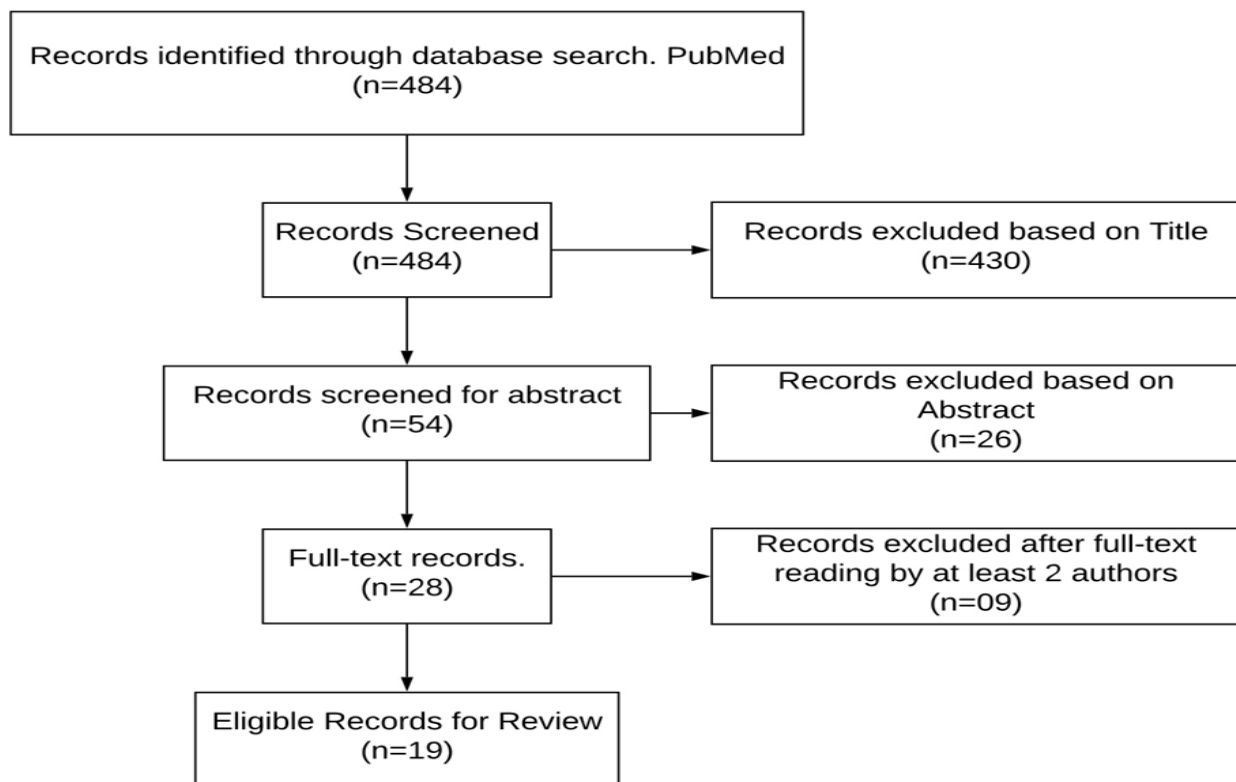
Records identified through database search. PubMed (n=484)

Records Screened (n=484)

Records excluded based on Title (n=430)

Records screened for abstract (n=54)

Records excluded based on Abstract (n=26)

Full-text records. (n=28)

Records excluded after full-text reading by at least 2 authors (n=09)

Eligible Records for Review (n=19)